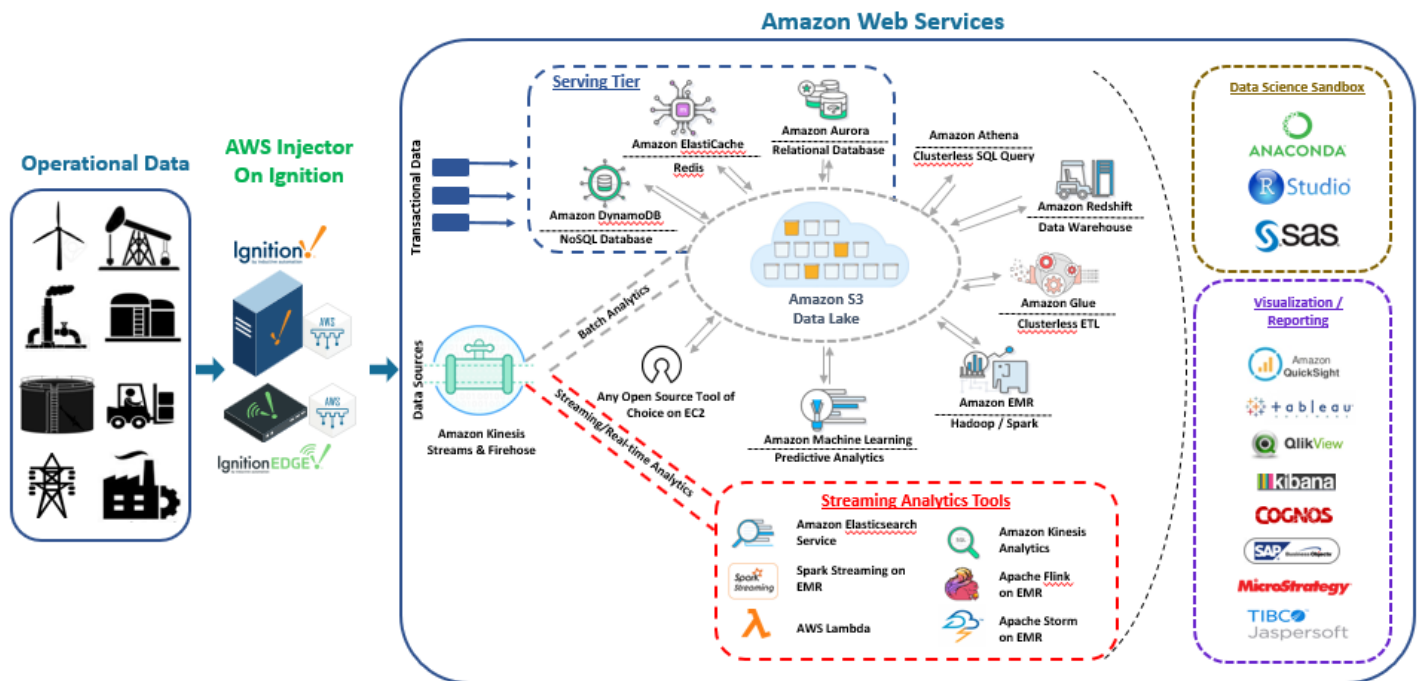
Amazon Web Services

Operational Data

AWS Injector On Ignition

Ignition

AWS

AWS

IgnitionEDGE

Transactional Data

Data Sources

Serving Tier

Amazon ElastiCache
Redis

Amazon Aurora
Relational Database

Amazon DynamoDB
NoSQL Database

Amazon Athena
Clusterless SQL Query

Amazon Redshift
Data Warehouse

Amazon S3
Data Lake

Amazon Glue
Clusterless ETL

Amazon EMR
Hadoop / Spark

Amazon Machine Learning
Predictive Analytics

Any Open Source Tool of Choice on EC2

Batch Analytics

Amazon Kinesis Streams & Firehose

Streaming/Real-time Analytics

Streaming Analytics Tools

Amazon Elasticsearch Service

Amazon Kinesis Analytics

Spark Streaming

Spark Streaming on EMR

Apache Flink on EMR

AWS Lambda

Apache Storm on EMR

Data Science Sandbox

ANACONDA

R Studio

sas

Visualization / Reporting

Amazon QuickSight

+ a b l e a u

QlikView

kibana

COGNOS

SAP BusinessObjects

MicroStrategy

TIBCO Jaspersoft